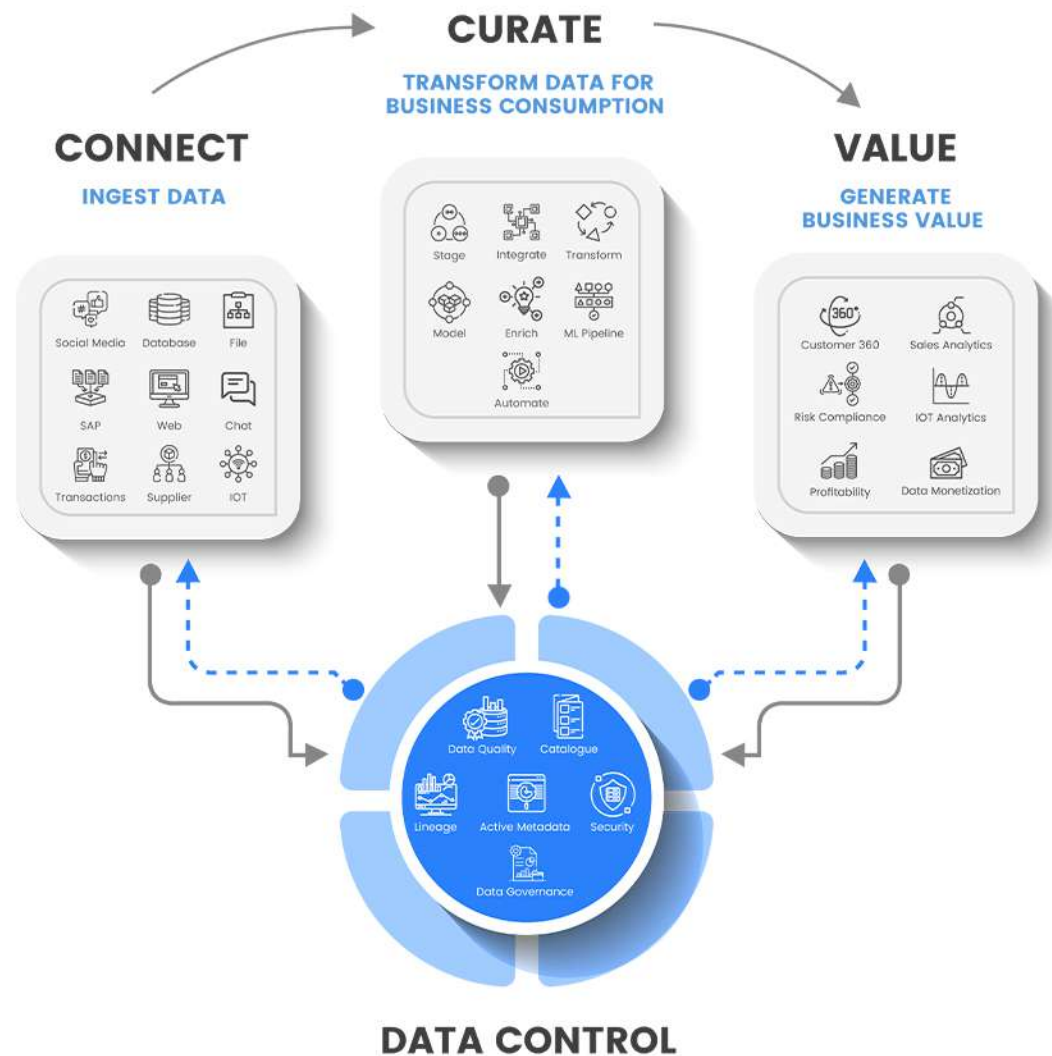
CURATE

TRANSFORM DATA FOR BUSINESS CONSUMPTION

CONNECT

INGEST DATA

VALUE

GENERATE BUSINESS VALUE

Social Media
Database
File
SAP
Web
Chat
Transactions
Supplier
IOT

Stage
Integrate
Transform
Model
Enrich
ML Pipeline
Automate

360°
Customer 360
Sales Analytics
Risk Compliance
IOT Analytics
Profitability
Data Monetization

Data Quality
Catalogue
Lineage
Active Metadata
Security
Data Governance

DATA CONTROL